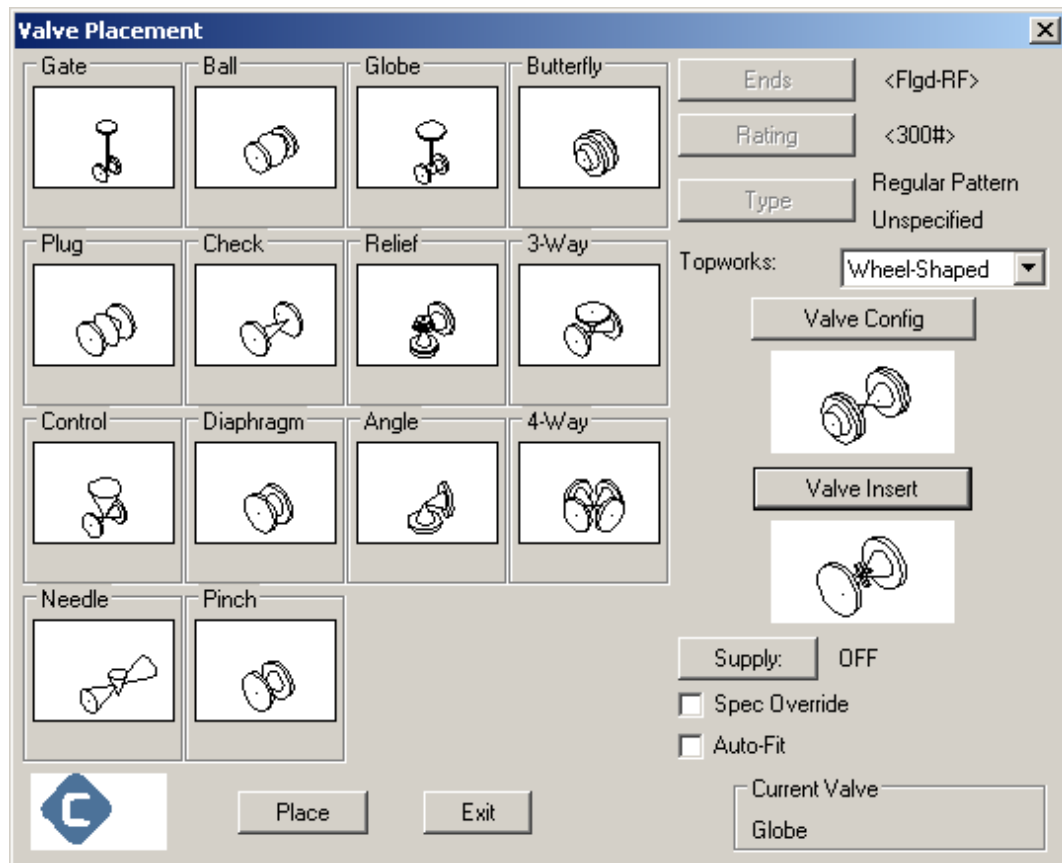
Valve Placement

Gate
Ball
Globe
Butterfly
Plug
Check
Relief
3-Way
Control
Diaphragm
Angle
4-Way
Needle
Pinch

Ends <Flgd-RF>
Rating <300#>
Type Regular Pattern Unspecified
Topworks: Wheel-Shaped
Valve Config
Valve Insert
Supply: OFF
Spec Override
Auto-Fit

Place
Exit

Current Valve
Globe